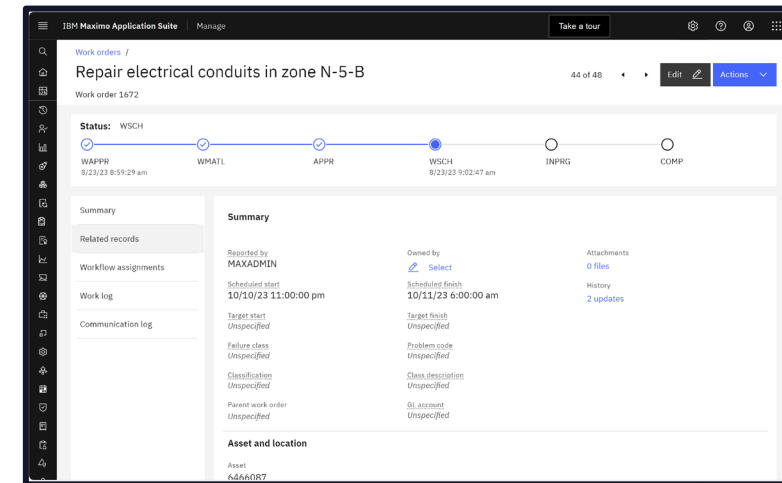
IBM Maximo Application Suite | Manage

Take a tour

Work orders /

Repair electrical conduits in zone N-5-B

Work order 1672

44 of 48

Edit

Actions

Status: WSCH

WAPPR
8/23/23 8:59:29 am

WMATL

APPR

WSCH
8/23/23 9:02:47 am

INPRG

COMP

Summary

Related records

Workflow assignments

Work log

Communication log

Summary

Reported by
MAXADMIN

Owned by
Select

Attachments
0 files

Scheduled start
10/10/23 11:00:00 pm

Scheduled finish
10/11/23 6:00:00 am

History
2 updates

Target start
Unspecified

Target finish
Unspecified

Failure class
Unspecified

Problem code
Unspecified

Classification
Unspecified

Class description
Unspecified

Parent work order
Unspecified

GL account
Unspecified

Asset and location

Asset
6466087